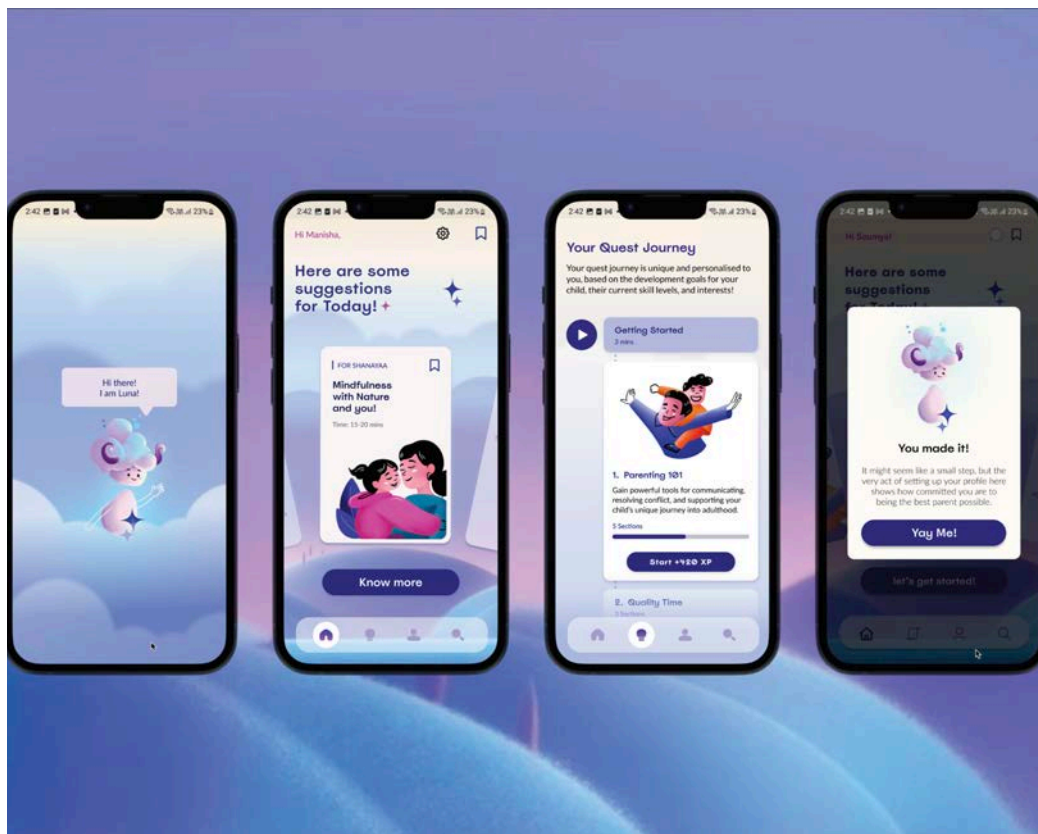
2:42 23%

Hi there!
I am Luna!

2:42 23%

Hi Manisha,

Here are some suggestions for Today!

FOR SHANAYAA

Mindfulness with Nature and you!

Time: 15-20 mins

Know more

2:42 23%

Your Quest Journey

Your quest journey is unique and personalised to you, based on the development goals for your child, their current skill levels, and interests!

Getting Started

3 mins

1. Parenting 101

Gain powerful tools for communicating, resolving conflict, and supporting your child's unique journey into adulthood.

5 Sections

Start +420 XP

2. Quality Time

3 Sections

2:42 23%

Hi Saumya!

Here are some suggestions for Today!

You made it!

It might seem like a small step, but the very act of setting up your profile here shows how committed you are to being the best parent possible.

Yay Me!

let's get started!